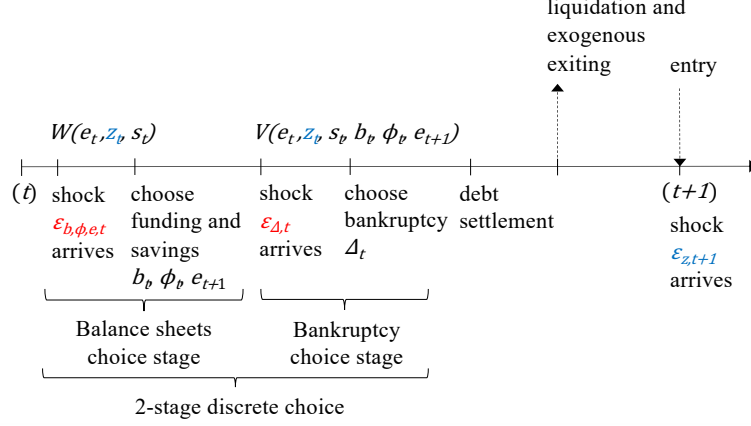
liquidation and exogenous exiting

entry

$W(e_t, z_t, s_t)$

$V(e_t, z_t, s_t, b_t, \phi_t, e_{t+1})$

$(t)$

shock $\varepsilon_{b,\phi,e,t}$ arrives

choose funding and savings $b_t, \phi_t, e_{t+1}$

shock $\varepsilon_{\Delta,t}$ arrives

choose bankruptcy $\Delta_t$

debt settlement

$(t+1)$

shock $\varepsilon_{z,t+1}$ arrives

Balance sheets choice stage

Bankruptcy choice stage

2-stage discrete choice